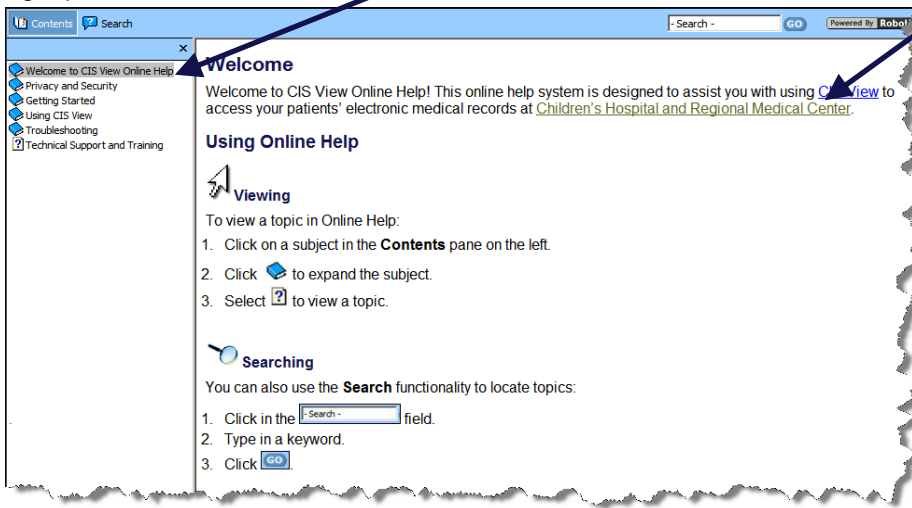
Contents Search

- Search - GO Powered By Roboh

×

Welcome to CIS View Online Help
Privacy and Security
Getting Started
Using CIS View
Troubleshooting
Technical Support and Training

Welcome

Welcome to CIS View Online Help! This online help system is designed to assist you with using CIS View to access your patients' electronic medical records at Children's Hospital and Regional Medical Center.

Using Online Help

Viewing

To view a topic in Online Help:

1. Click on a subject in the **Contents** pane on the left.
2. Click to expand the subject.
3. Select to view a topic.

Searching

You can also use the **Search** functionality to locate topics:

1. Click in the - Search - field.
2. Type in a keyword.
3. Click GO.